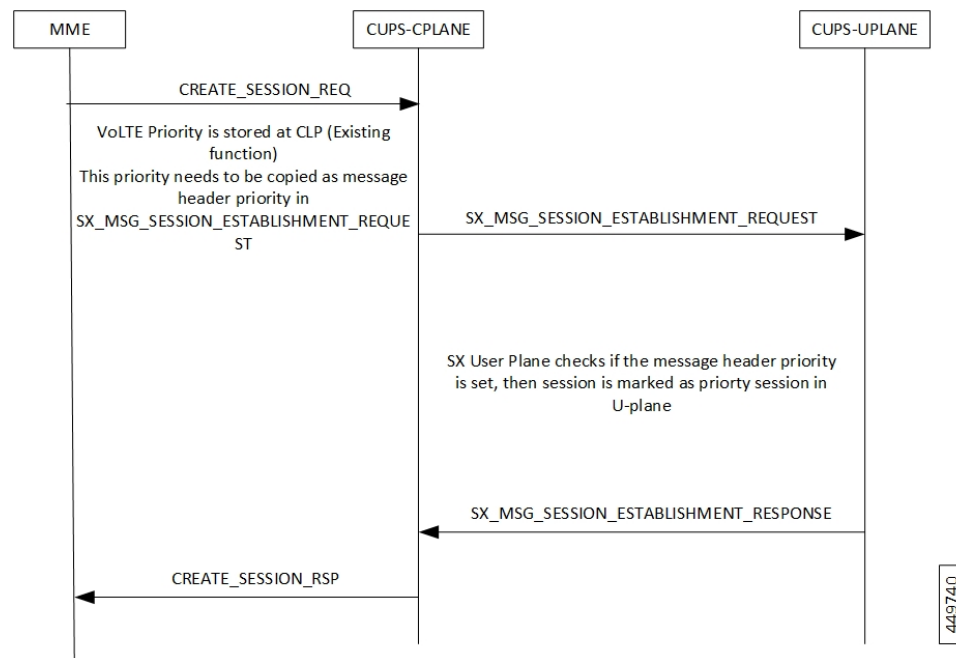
MME

CUPS-CPLANE

CUPS-UPLANE

CREATE_SESSION_REQ

VoLTE Priority is stored at CLP (Existing function)
This priority needs to be copied as message header priority in SX_MSG_SESSION_ESTABLISHMENT_REQUE ST

SX_MSG_SESSION_ESTABLISHMENT_REQUEST

SX User Plane checks if the message header priority is set, then session is marked as priorty session in U-plane

SX_MSG_SESSION_ESTABLISHMENT_RESPONSE

CREATE_SESSION_RSP

449740